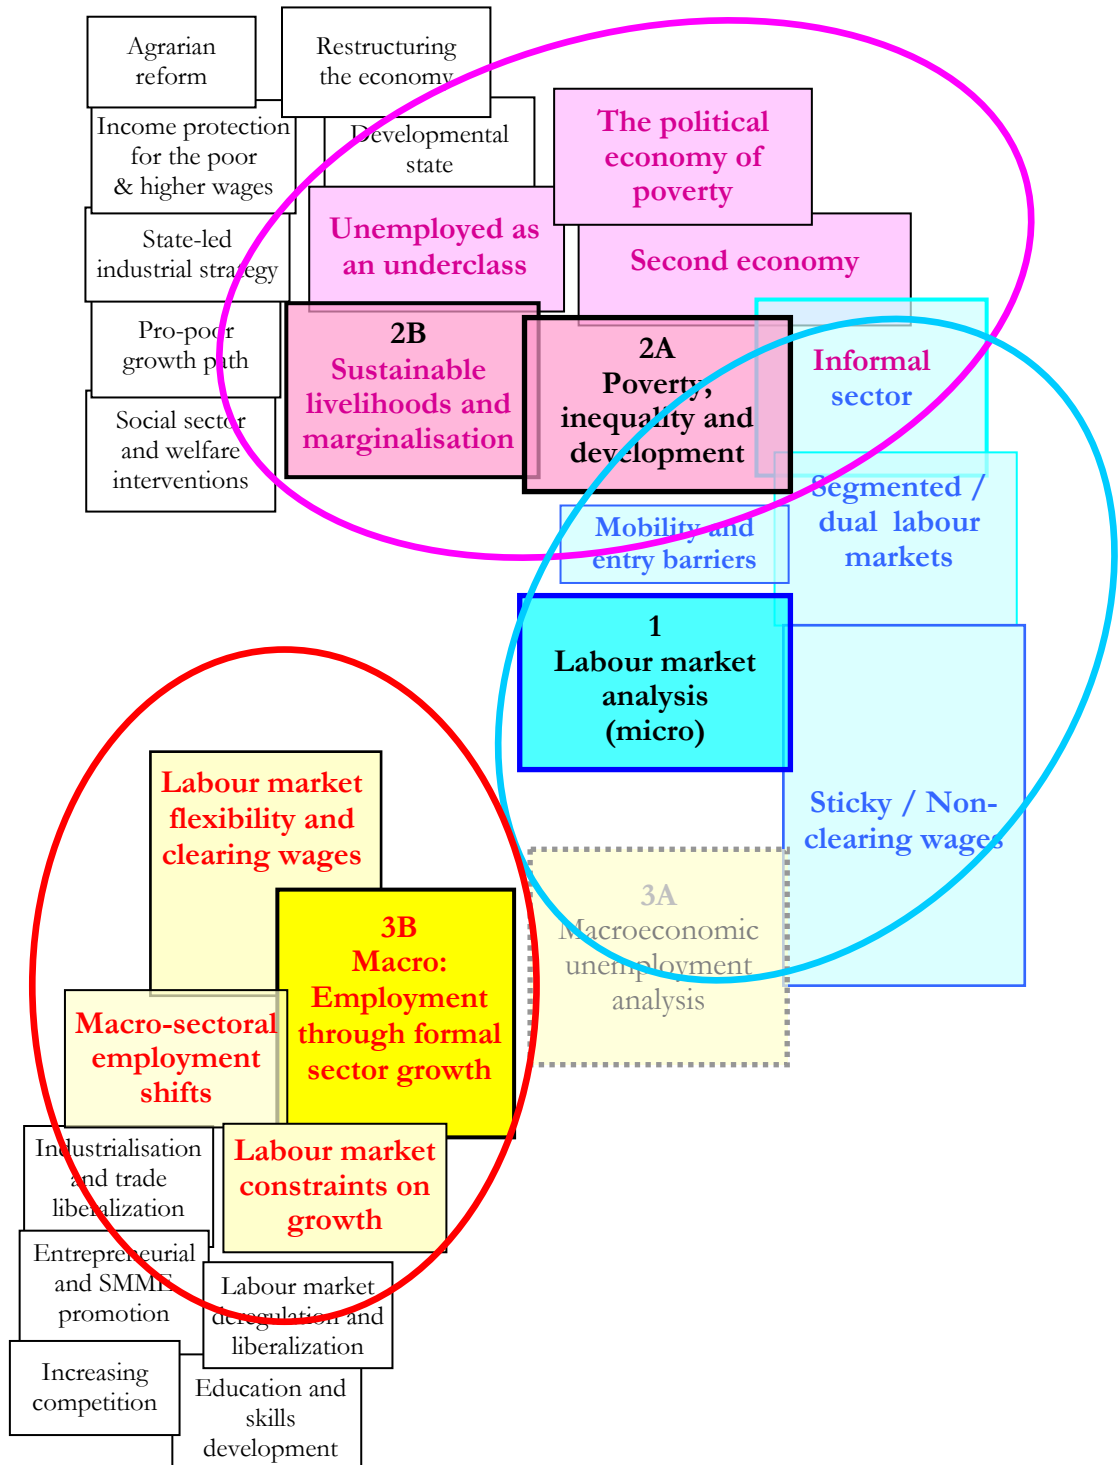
Agrarian reform

Restructuring the economy

Income protection for the poor & higher wages

Developmental state

The political economy of poverty

Unemployed as an underclass

Second economy

State-led industrial strategy

Pro-poor growth path

Social sector and welfare interventions

2B
Sustainable livelihoods and marginalisation

2A
Poverty, inequality and development

Informal sector

Segmented / dual labour markets

Mobility and entry barriers

1
Labour market analysis (micro)

Labour market flexibility and clearing wages

3B
Macro: Employment through formal sector growth

3A
Macroeconomic unemployment analysis

Sticky / Non-clearing wages

Macro-sectoral employment shifts

Industrialisation and trade liberalization

Labour market constraints on growth

Entrepreneurial and SMME promotion

Labour market deregulation and liberalization

Increasing competition

Education and skills development